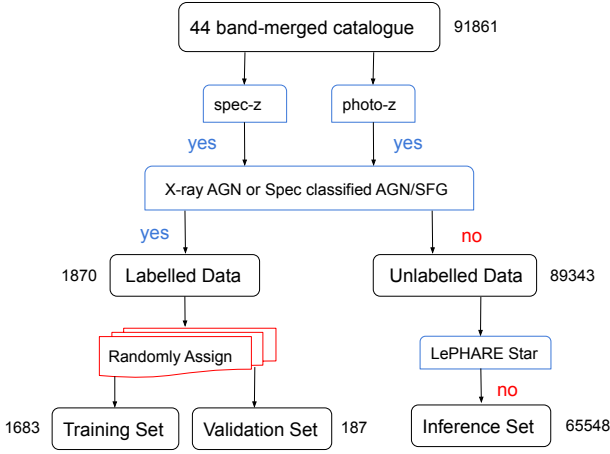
44 band-merged catalogue 91861

spec-z

photo-z

yes

yes

X-ray AGN or Spec classified AGN/SFG

yes

no

1870 Labelled Data

Unlabelled Data 89343

Randomly Assign

LePHARE Star

no

1683 Training Set

Validation Set 187

Inference Set 65548